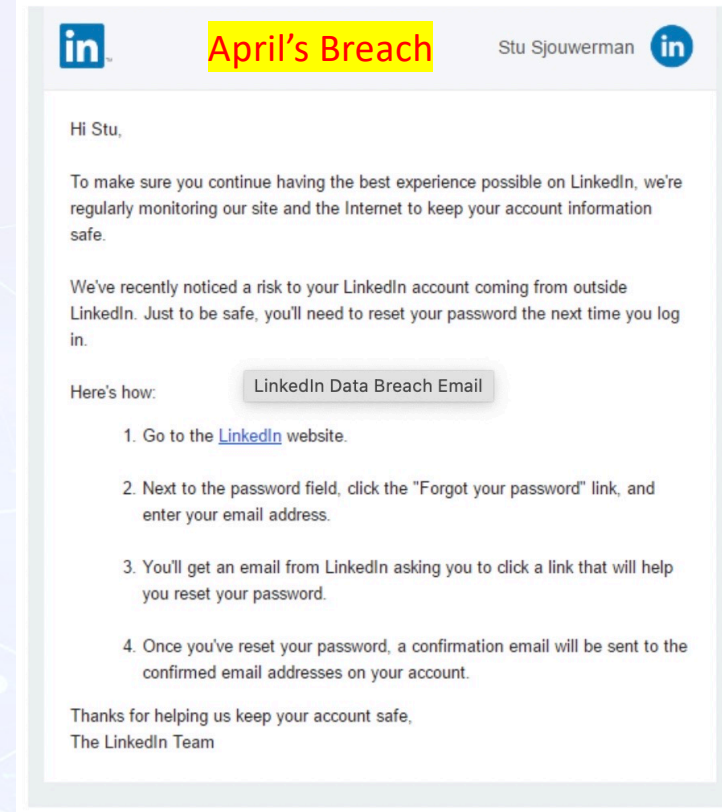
in

April's Breach

Stu Sjouwerman

in

Hi Stu,

To make sure you continue having the best experience possible on LinkedIn, we're regularly monitoring our site and the Internet to keep your account information safe.

We've recently noticed a risk to your LinkedIn account coming from outside LinkedIn. Just to be safe, you'll need to reset your password the next time you log in.

Here's how:

LinkedIn Data Breach Email

1. Go to the LinkedIn website.

2. Next to the password field, click the "Forgot your password" link, and enter your email address.

3. You'll get an email from LinkedIn asking you to click a link that will help you reset your password.

4. Once you've reset your password, a confirmation email will be sent to the confirmed email addresses on your account.

Thanks for helping us keep your account safe,
The LinkedIn Team